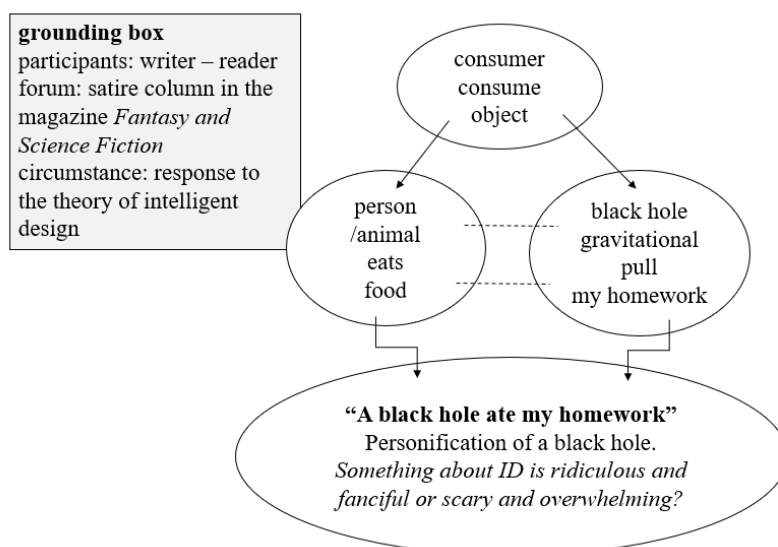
grounding box
participants: writer – reader
forum: satire column in the magazine *Fantasy and Science Fiction*
circumstance: response to the theory of intelligent design

consumer
consume
object

person
/animal
eats
food

black hole
gravitational
pull
my homework

"A black hole ate my homework"
Personification of a black hole.
*Something about ID is ridiculous and fanciful or scary and overwhelming?*